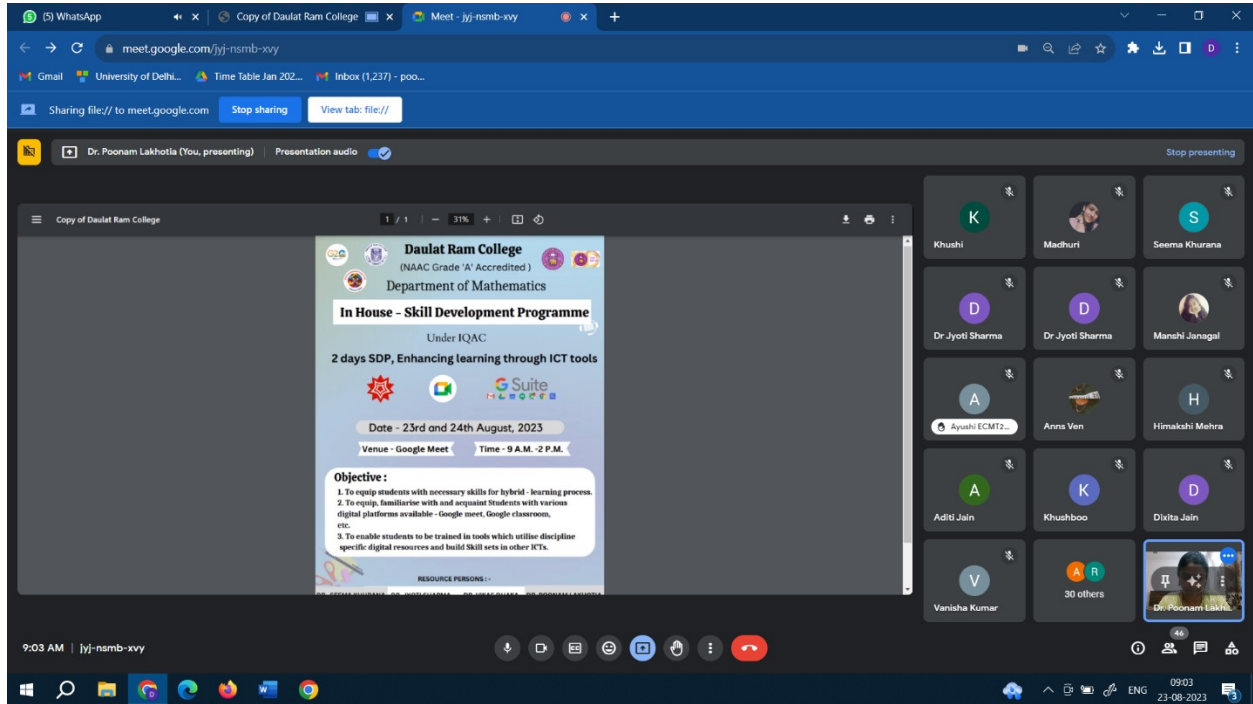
(5) WhatsApp
Copy of Daulat Ram College
Meet - jyj-nsmb-xvy
meet.google.com/jyj-nsmb-xvy
Gmail University of Delhi... Time Table Jan 202... Inbox (1,237) - poo...
Sharing file:// to meet.google.com Stop sharing View tab: file://
Dr. Poonam Lakhotia (You, presenting) Presentation audio
Stop presenting
Copy of Daulat Ram College 1 / 1 31%

Daulat Ram College
(NAAC Grade 'A' Accredited)
Department of Mathematics
In House - Skill Development Programme
Under IQAC
2 days SDP, Enhancing learning through ICT tools
G Suite
Date - 23rd and 24th August, 2023
Venue - Google Meet Time - 9 A.M. -2 P.M.
Objective :
1. To equip students with necessary skills for hybrid - learning process.
2. To equip, familiarise with and acquaint Students with various digital platforms available - Google meet, Google classroom, etc.
3. To enable students to be trained in tools which utilise discipline specific digital resources and build Skill sets in other ICTs.
RESOURCE PERSONS :-
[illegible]

K Khushi
Madhuri
S Seema Khurana
D Dr Jyoti Sharma
D Dr Jyoti Sharma
Manshi Janagal
A Ayushi ECMT2...
Anns Ven
H Himakshi Mehra
A Aditi Jain
K Khushboo
D Dixita Jain
V Vanisha Kumar
A R 30 others
Dr. Poonam Lakh...
9:03 AM | jyj-nsmb-xvy
46
ENG 09:03 23-08-2023